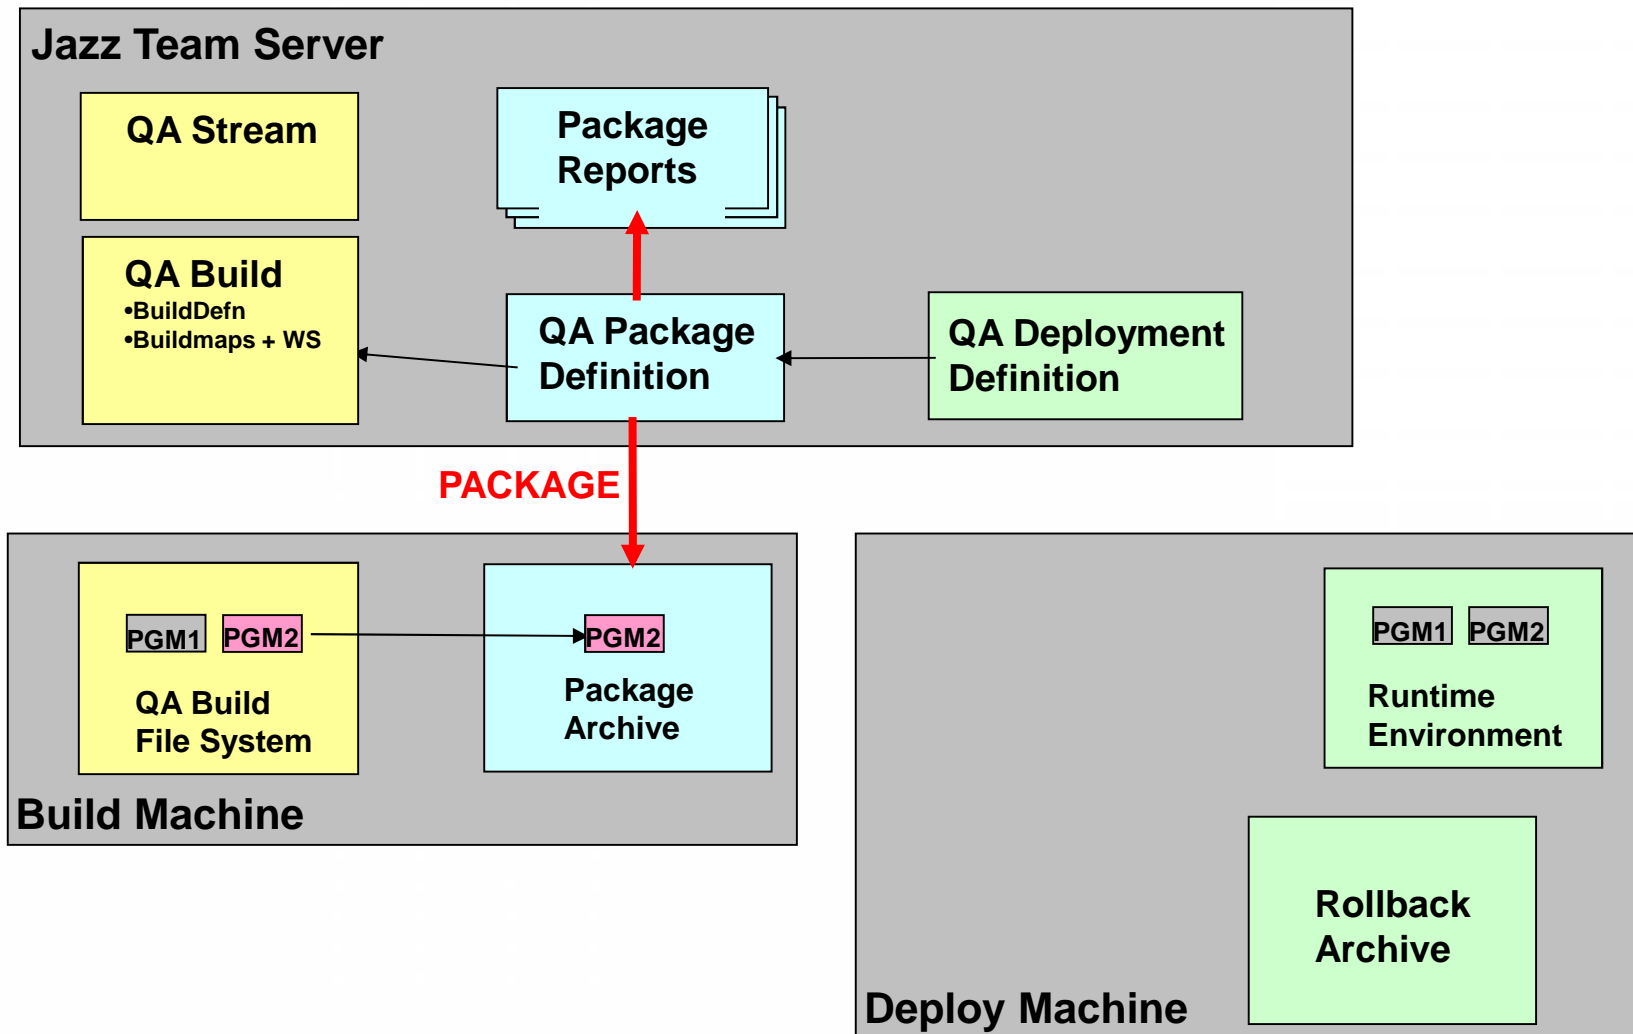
Jazz Team Server

QA Stream

Package Reports

QA Build
•BuildDefn
•Buildmaps + WS

QA Package Definition

QA Deployment Definition

PACKAGE

PGM1 PGM2

QA Build File System

PGM2

Package Archive

Build Machine

PGM1 PGM2

Runtime Environment

Rollback Archive

Deploy Machine